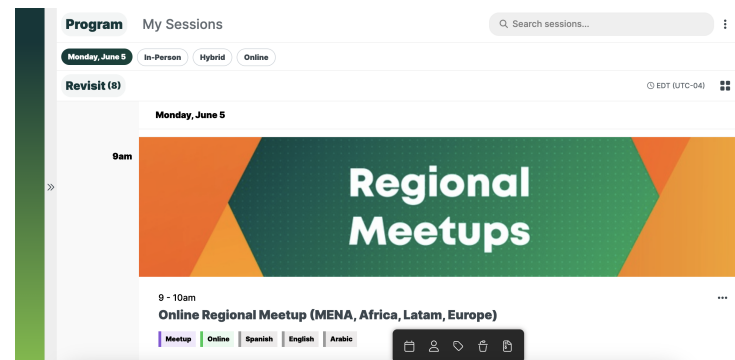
Program My Sessions

Search sessions...

Monday, June 5 In-Person Hybrid Online

Revisit (8)

EDT (UTC-04)

Monday, June 5

9am

»

Regional Meetups

9 - 10am

Online Regional Meetup (MENA, Africa, Latam, Europe)

Meetup Online Spanish English Arabic